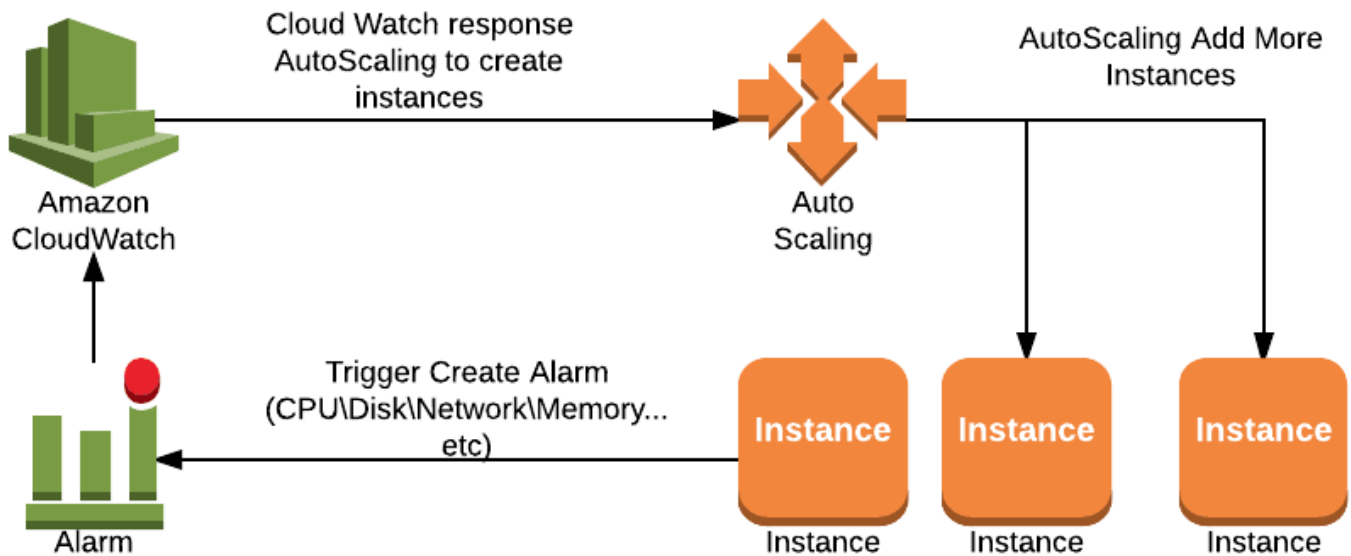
Cloud Watch response AutoScaling to create instances

AutoScaling Add More Instances

Amazon CloudWatch

Auto Scaling

Trigger Create Alarm (CPU\Disk\Network\Memory... etc)

Instance

Instance

Instance

Alarm

Instance

Instance

Instance